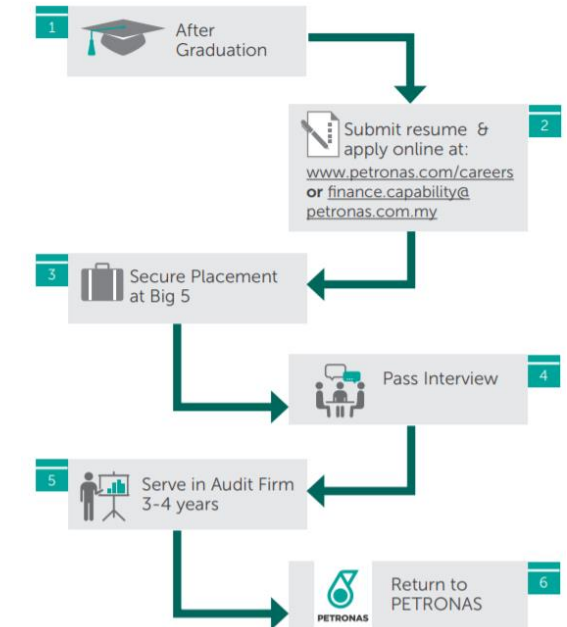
1
After Graduation

2
Submit resume & apply online at:
www.petronas.com/careers
or finance.capability@petronas.com.my

3
Secure Placement at Big 5

4
Pass Interview

5
Serve in Audit Firm 3-4 years

6
PETRONAS
Return to PETRONAS